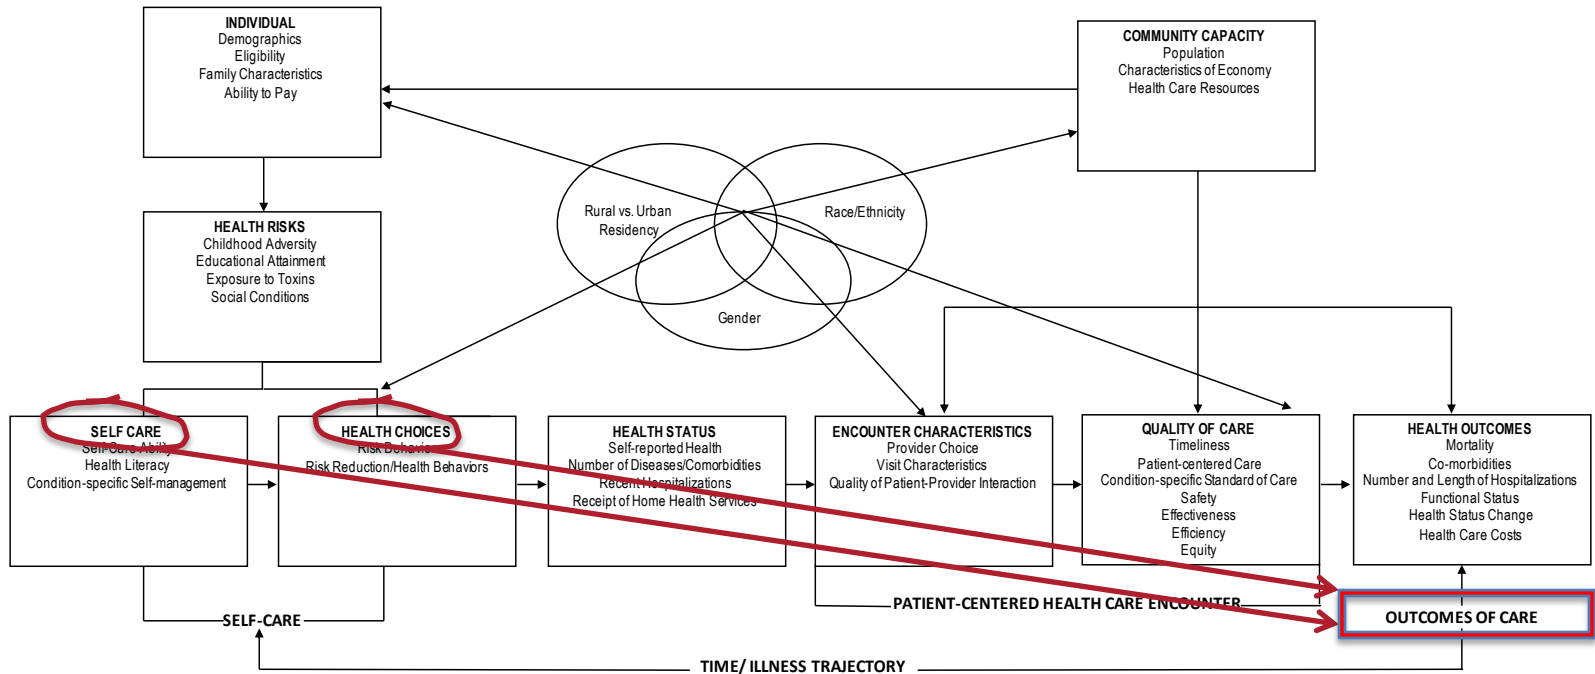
INDIVIDUAL
Demographics
Eligibility
Family Characteristics
Ability to Pay

COMMUNITY CAPACITY
Population
Characteristics of Economy
Health Care Resources

HEALTH RISKS
Childhood Adversity
Educational Attainment
Exposure to Toxins
Social Conditions

Rural vs. Urban Residency

Race/Ethnicity

Gender

SELF CARE
Self-Care Ability
Health Literacy
Condition-specific Self-management

HEALTH CHOICES
Risk Behavior
Risk Reduction/Health Behaviors

HEALTH STATUS
Self-reported Health
Number of Diseases/Comorbidities
Recent Hospitalizations
Receipt of Home Health Services

ENCOUNTER CHARACTERISTICS
Provider Choice
Visit Characteristics
Quality of Patient-Provider Interaction

QUALITY OF CARE
Timeliness
Patient-centered Care
Condition-specific Standard of Care
Safety
Effectiveness
Efficiency
Equity

HEALTH OUTCOMES
Mortality
Co-morbidities
Number and Length of Hospitalizations
Functional Status
Health Status Change
Health Care Costs

SELF-CARE

PATIENT-CENTERED HEALTH CARE ENCOUNTER

OUTCOMES OF CARE

TIME/ ILLNESS TRAJECTORY